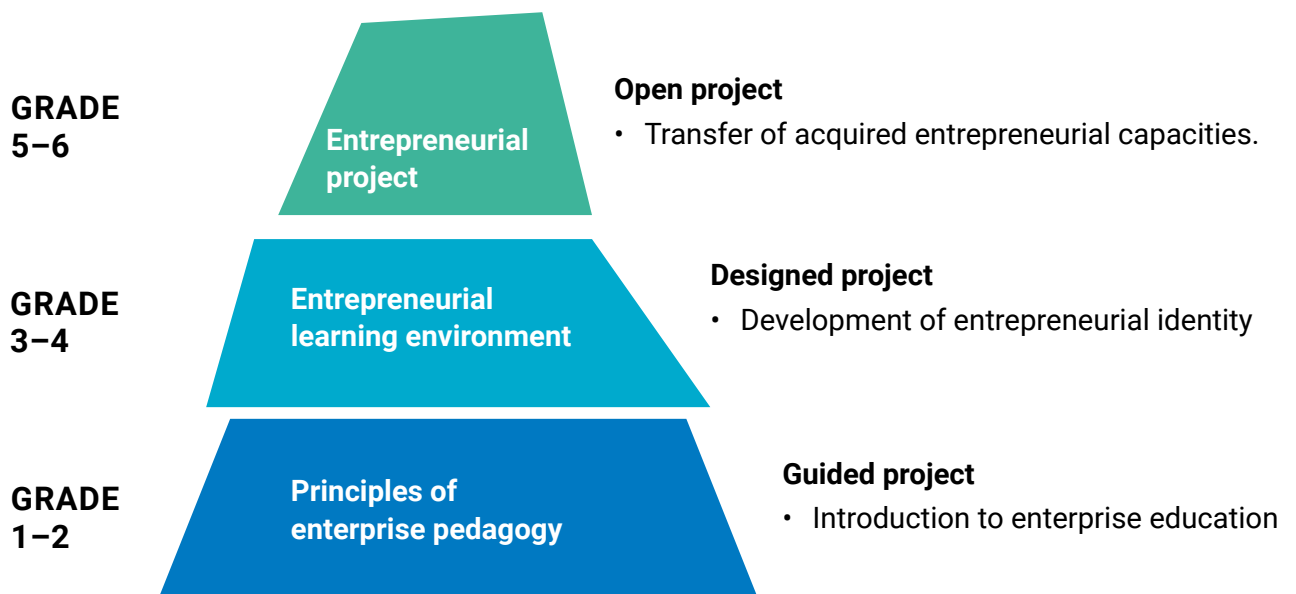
GRADE 5–6

Entrepreneurial project

Open project

• Transfer of acquired entrepreneurial capacities.

GRADE 3–4

Entrepreneurial learning environment

Designed project

• Development of entrepreneurial identity

GRADE 1–2

Principles of enterprise pedagogy

Guided project

• Introduction to enterprise education